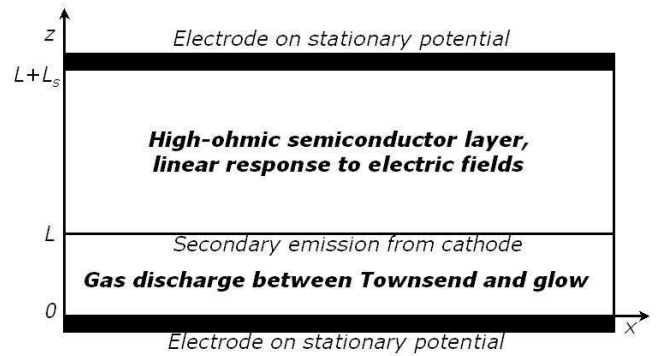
$z$

Electrode on stationary potential

$L+L_s$

High-ohmic semiconductor layer, linear response to electric fields

$L$

Secondary emission from cathode

Gas discharge between Townsend and glow

$0$

$x$

Electrode on stationary potential